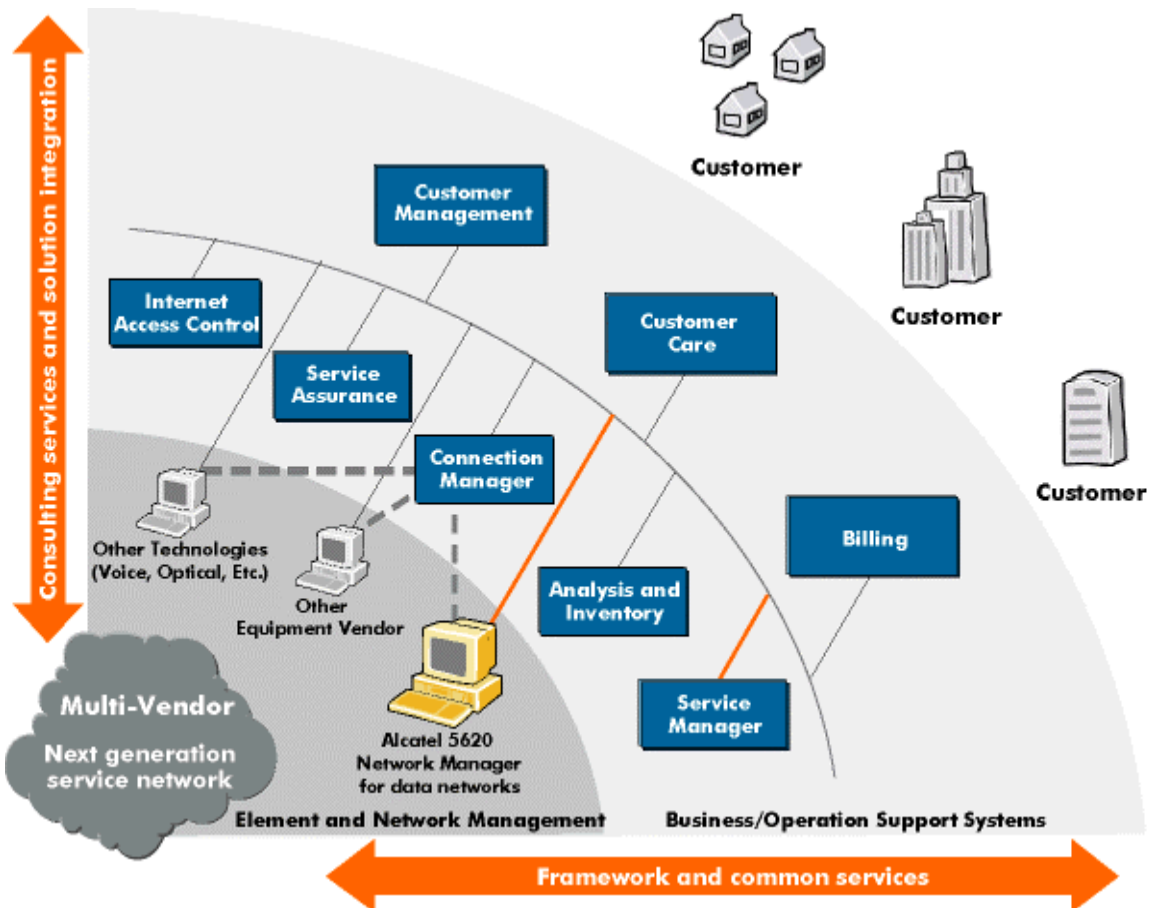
Consulting services and solution integration

Customer

Customer Management

Customer

Internet Access Control

Customer Care

Service Assurance

Customer

Connection Manager

Billing

Other Technologies (Voice, Optical, Etc.)

Other Equipment Vendor

Analysis and Inventory

Multi-Vendor

Next generation service network

Alcatel 5620 Network Manager for data networks

Service Manager

Element and Network Management

Business/Operation Support Systems

Framework and common services